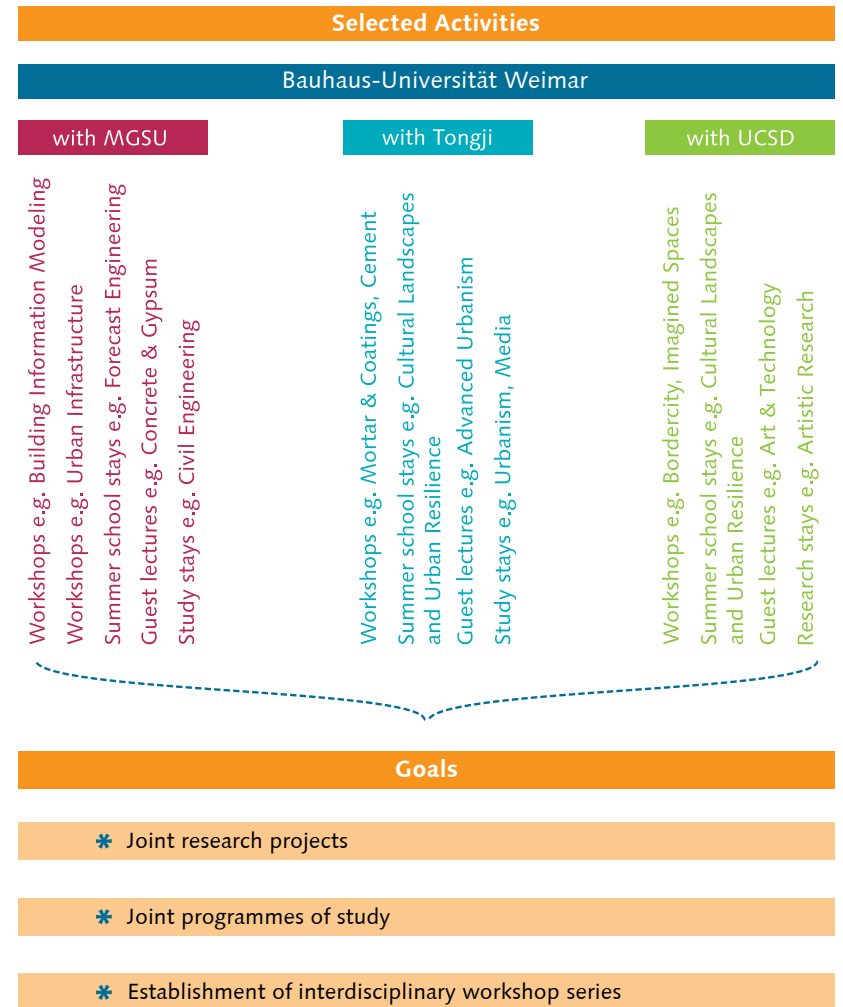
Selected Activities

Bauhaus-Universität Weimar

with MGSU

Workshops e.g. Building Information Modeling
Workshops e.g. Urban Infrastructure
Summer school stays e.g. Forecast Engineering
Guest lectures e.g. Concrete & Gypsum
Study stays e.g. Civil Engineering

with Tongji

Workshops e.g. Mortar & Coatings, Cement
Summer school stays e.g. Cultural Landscapes and Urban Resilience
Guest lectures e.g. Advanced Urbanism
Study stays e.g. Urbanism, Media

with UCSD

Workshops e.g. Bordercity, Imagined Spaces
Summer school stays e.g. Cultural Landscapes and Urban Resilience
Guest lectures e.g. Art & Technology
Research stays e.g. Artistic Research

Goals

✱ Joint research projects

✱ Joint programmes of study

✱ Establishment of interdisciplinary workshop series